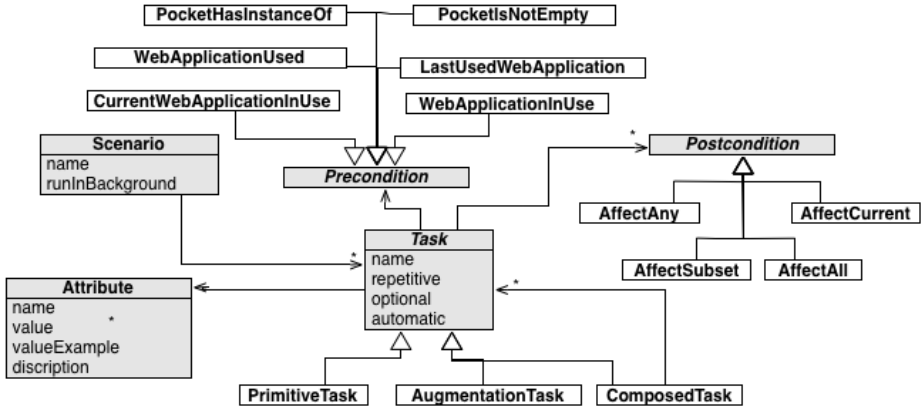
PocketHasInstanceOf

PocketIsNotEmpty

WebApplicationUsed

LastUsedWebApplication

CurrentWebApplicationInUse

WebApplicationInUse

Scenario
name
runInBackground

Precondition

*

Postcondition

AffectAny

AffectCurrent

AffectSubset

AffectAll

*

Task
name
repetitive
optional
automatic

Attribute
name
value
valueExample
discription

*

*

PrimitiveTask

AugmentationTask

ComposedTask